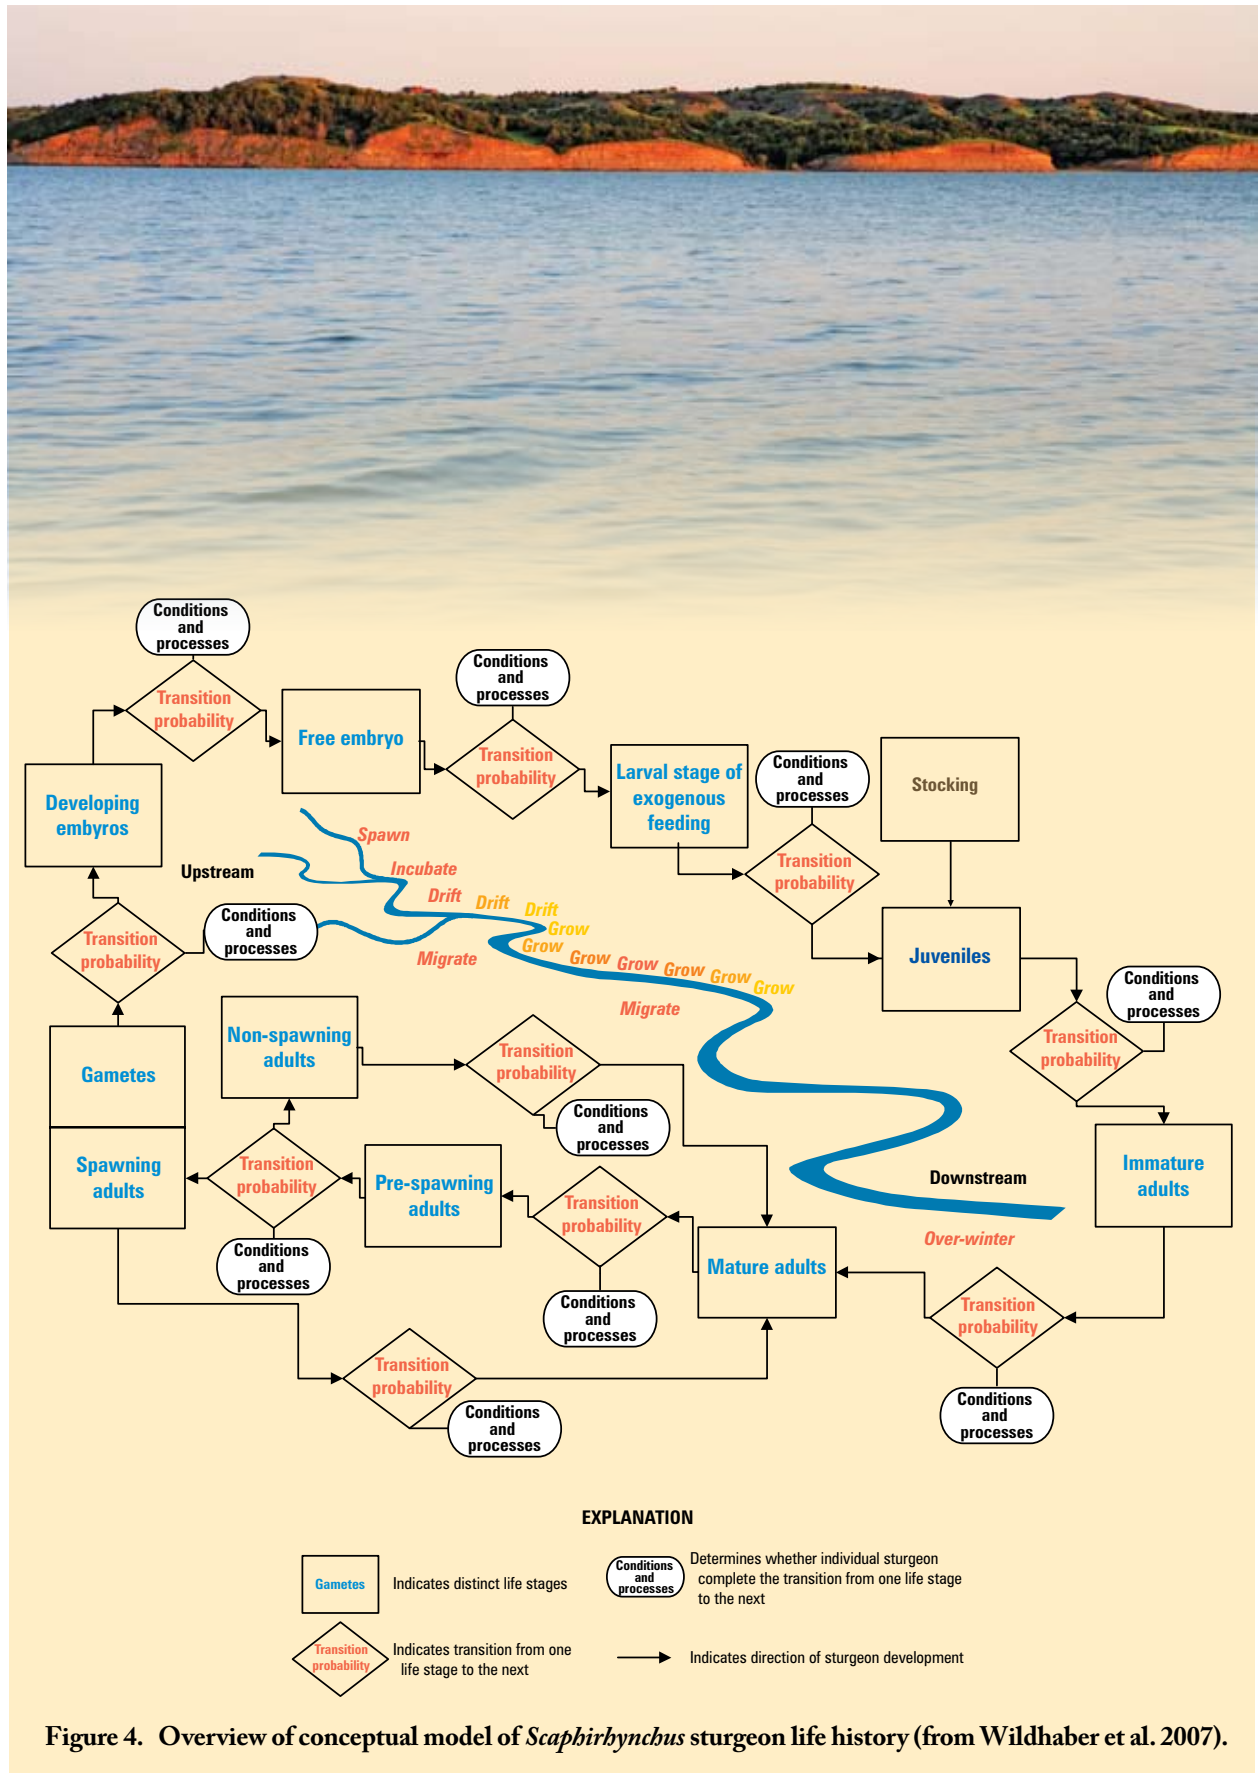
Conditions and processes

Transition probability

Free embryo

Conditions and processes

Transition probability

Larval stage of exogenous feeding

Conditions and processes

Stocking

Developing embyros

Spawn

Incubate

Upstream

Drift Drift Drift

Grow

Grow

Transition probability

Conditions and processes

Transition probability

Juveniles

Migrate

Grow Grow Grow Grow Grow

Migrate

Conditions and processes

Transition probability

Gametes

Non-spawning adults

Transition probability

Conditions and processes

Spawning adults

Transition probability

Pre-spawning adults

Transition probability

Downstream

Immature adults

Conditions and processes

Conditions and processes

Mature adults

Over-winter

Transition probability

Transition probability

Conditions and processes

Conditions and processes

EXPLANATION

Gametes Indicates distinct life stages

Conditions and processes Determines whether individual sturgeon complete the transition from one life stage to the next

Transition probability Indicates transition from one life stage to the next

Indicates direction of sturgeon development

Figure 4. Overview of conceptual model of *Scaphirhynchus* sturgeon life history (from Wildhaber et al. 2007).